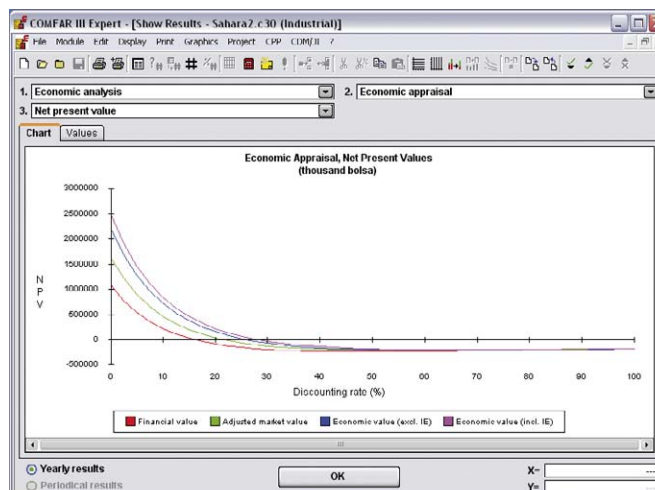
COMFAR III Expert - [Show Results - Sahara2.c30 (Industrial)]

File Module Edit Display Print Graphics Project CPP CDM/JI ?

1. Economic analysis
2. Economic appraisal
3. Net present value

Chart Values

Economic Appraisal, Net Present Values
(thousand bolsa)

3000000
2500000
2000000
1500000
1000000
500000
0
-500000

N
P
V

0 10 20 30 40 50 60 70 80 90 100

Discounting rate (%)

Financial value
Adjusted market value
Economic value (excl. IE)
Economic value (incl. IE)

Yearly results
Periodical results

OK

X=
Y=